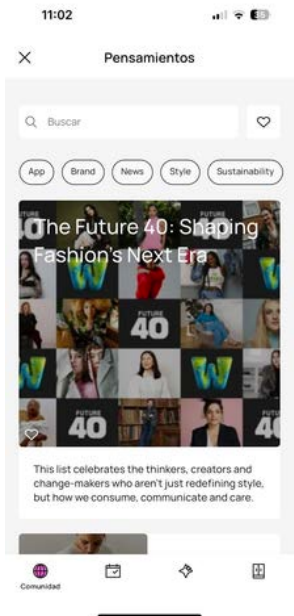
11:02

Pensamientos

Buscar

App
Brand
News
Style
Sustainability

The Future 40: Shaping Fashion's Next Era

FUTURE 40

This list celebrates the thinkers, creators and change-makers who aren't just redefining style, but how we consume, communicate and care.

Comunidad